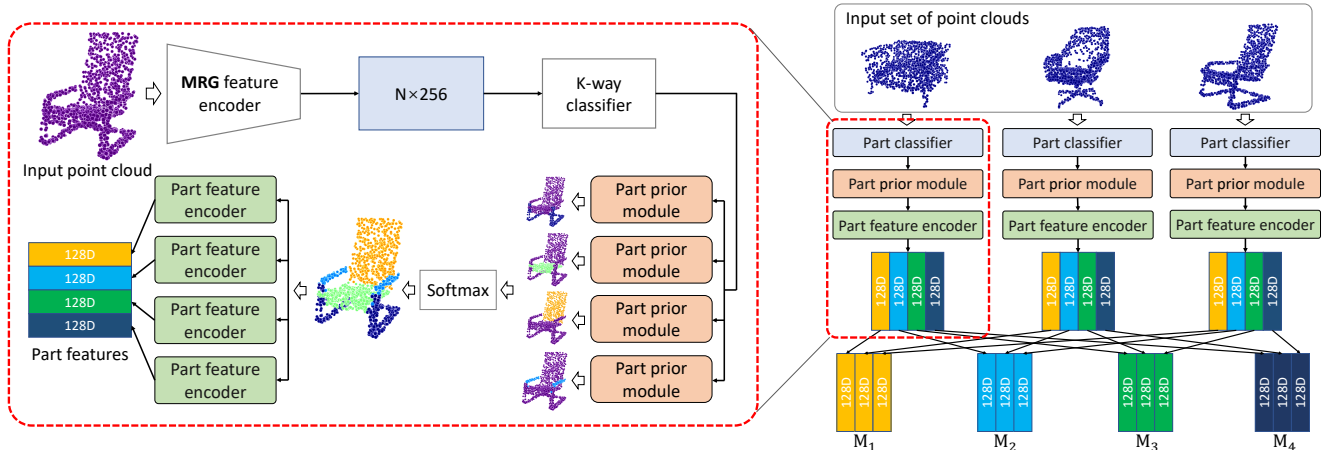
Input point cloud

MRG feature encoder

N×256

K-way classifier

Part feature encoder

Part feature encoder

Part feature encoder

Part feature encoder

128D
128D
128D
128D

Part features

Softmax

Part prior module

Part prior module

Part prior module

Part prior module

Input set of point clouds

Part classifier

Part prior module

Part feature encoder

Part classifier

Part prior module

Part feature encoder

Part classifier

Part prior module

Part feature encoder

128D 128D 128D 128D

128D 128D 128D 128D

128D 128D 128D 128D

128D 128D 128D

128D 128D 128D

128D 128D 128D

128D 128D 128D

$M_1$

$M_2$

$M_3$

$M_4$